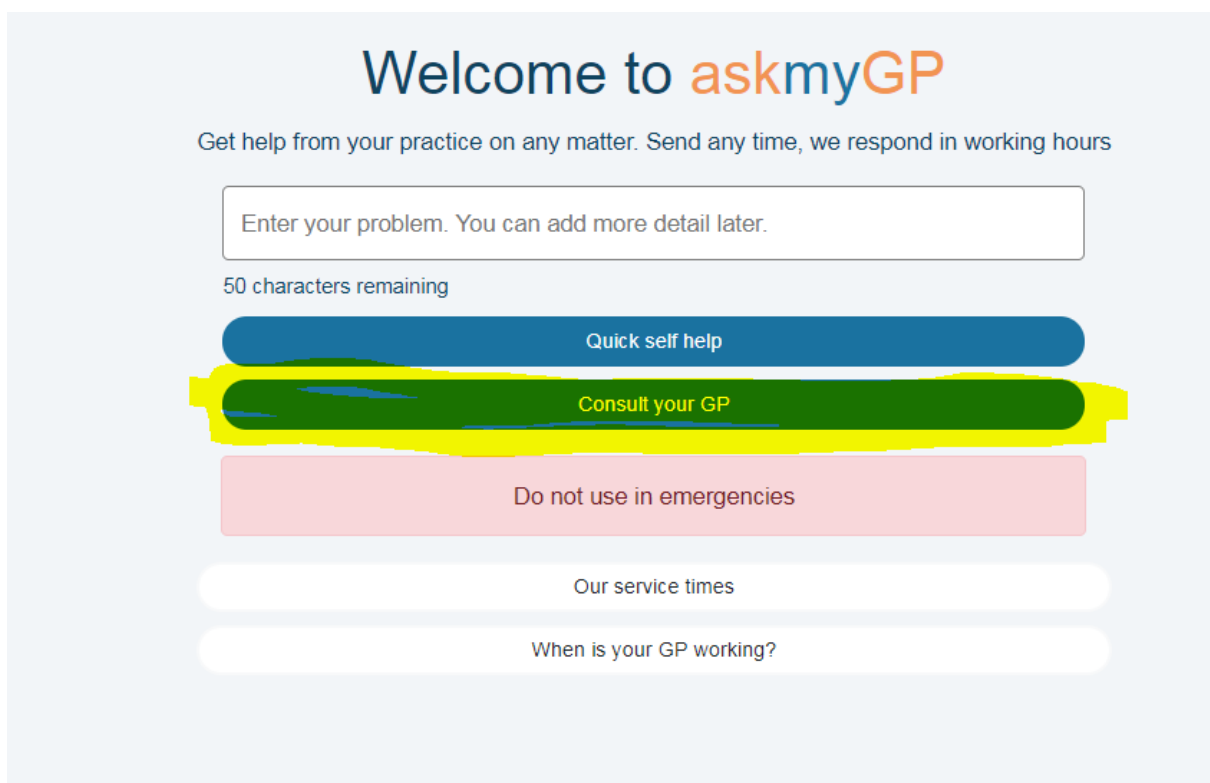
Welcome to askmyGP

Get help from your practice on any matter. Send any time, we respond in working hours

Enter your problem. You can add more detail later.

50 characters remaining

Quick self help

Consult your GP

Do not use in emergencies

Our service times

When is your GP working?